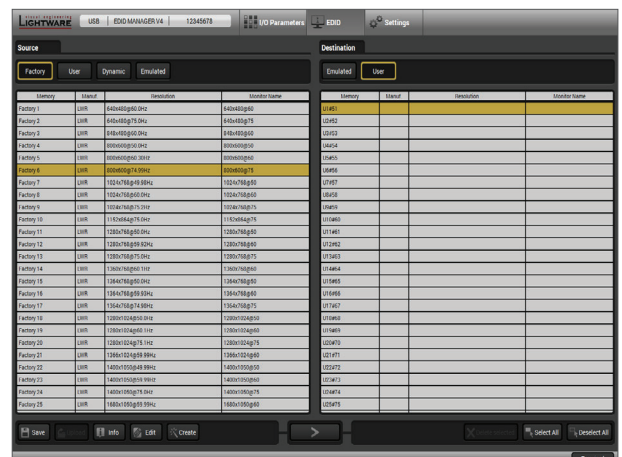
visual engineering LIGHTWARE | USB | EDID MANAGER V4 | 12345678 | I/O Parameters | EDID | Settings

Source

Factory | User | Dynamic | Emulated

| Memory | Manuf. | Resolution | Monitor Name |
|---|---|---|---|
| Factory 1 | LWR | 640x480@60.0Hz | 640x480@60 |
| Factory 2 | LWR | 640x480@75.0Hz | 640x480@75 |
| Factory 3 | LWR | 848x480@60.0Hz | 848x480@60 |
| Factory 4 | LWR | 800x600@50.0Hz | 800x600@50 |
| Factory 5 | LWR | 800x600@60.30Hz | 800x600@60 |
| Factory 6 | LWR | 800x600@74.99Hz | 800x600@75 |
| Factory 7 | LWR | 1024x768@49.98Hz | 1024x768@50 |
| Factory 8 | LWR | 1024x768@60.0Hz | 1024x768@60 |
| Factory 9 | LWR | 1024x768@75.2Hz | 1024x768@75 |
| Factory 10 | LWR | 1152x864@75.0Hz | 1152x864@75 |
| Factory 11 | LWR | 1280x768@50.0Hz | 1280x768@50 |
| Factory 12 | LWR | 1280x768@59.92Hz | 1280x768@60 |
| Factory 13 | LWR | 1280x768@75.0Hz | 1280x768@75 |
| Factory 14 | LWR | 1360x768@60.1Hz | 1360x768@60 |
| Factory 15 | LWR | 1364x768@50.0Hz | 1364x768@50 |
| Factory 16 | LWR | 1364x768@59.93Hz | 1364x768@60 |
| Factory 17 | LWR | 1364x768@74.98Hz | 1364x768@75 |
| Factory 18 | LWR | 1280x1024@50.0Hz | 1280x1024@50 |
| Factory 19 | LWR | 1280x1024@60.1Hz | 1280x1024@60 |
| Factory 20 | LWR | 1280x1024@75.1Hz | 1280x1024@75 |
| Factory 21 | LWR | 1366x1024@59.99Hz | 1366x1024@60 |
| Factory 22 | LWR | 1400x1050@49.98Hz | 1400x1050@50 |
| Factory 23 | LWR | 1400x1050@59.99Hz | 1400x1050@60 |
| Factory 24 | LWR | 1400x1050@75.0Hz | 1400x1050@75 |
| Factory 25 | LWR | 1680x1050@59.99Hz | 1680x1050@60 |

Destination

Emulated | User

| Memory | Manuf. | Resolution | Monitor Name |
|---|---|---|---|
| U1#51 | | | |
| U2#52 | | | |
| U3#53 | | | |
| U4#54 | | | |
| U5#55 | | | |
| U6#56 | | | |
| U7#57 | | | |
| U8#58 | | | |
| U9#59 | | | |
| U10#60 | | | |
| U11#61 | | | |
| U12#62 | | | |
| U13#63 | | | |
| U14#64 | | | |
| U15#65 | | | |
| U16#66 | | | |
| U17#67 | | | |
| U18#68 | | | |
| U19#69 | | | |
| U20#70 | | | |
| U21#71 | | | |
| U22#72 | | | |
| U23#73 | | | |
| U24#74 | | | |
| U25#75 | | | |

Save | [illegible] | Info | Edit | Create | > | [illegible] | Select All | Deselect All